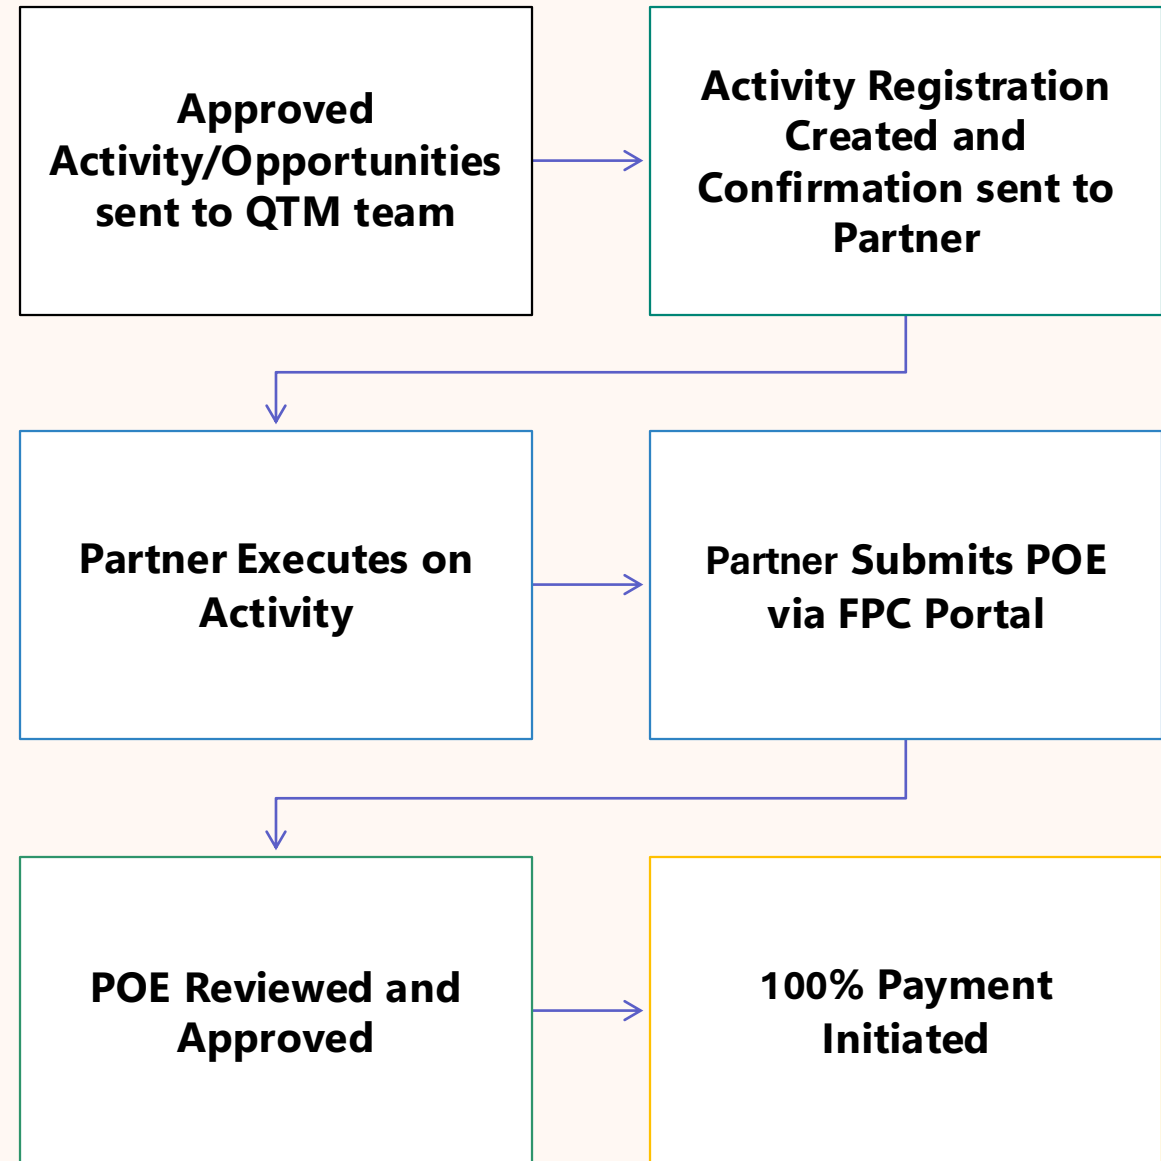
Approved Activity/Opportunities sent to QTM team

Activity Registration Created and Confirmation sent to Partner

Partner Executes on Activity

Partner Submits POE via FPC Portal

POE Reviewed and Approved

100% Payment Initiated